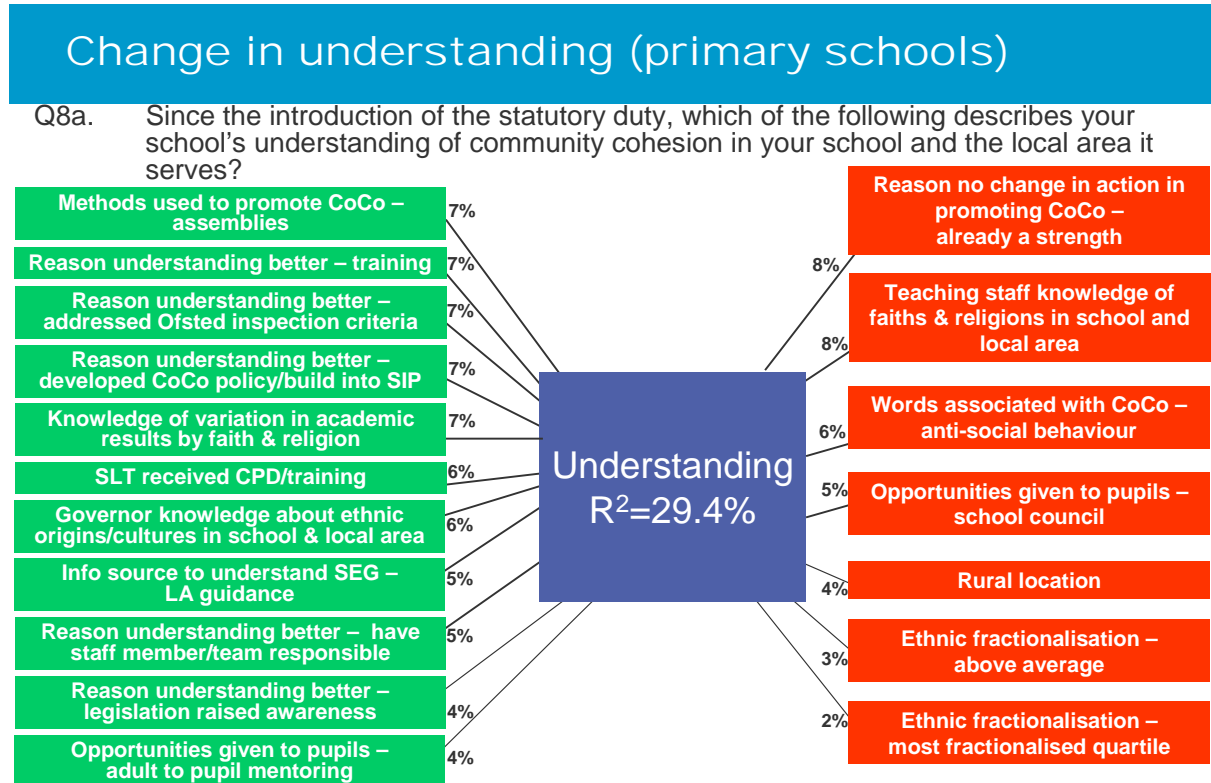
Change in understanding (primary schools)

Q8a. Since the introduction of the statutory duty, which of the following describes your school's understanding of community cohesion in your school and the local area it serves?

Methods used to promote CoCo – assemblies 7%

Reason understanding better – training 7%

Reason understanding better – addressed Ofsted inspection criteria 7%

Reason understanding better – developed CoCo policy/build into SIP 7%

Knowledge of variation in academic results by faith & religion 7%

SLT received CPD/training 6%

Governor knowledge about ethnic origins/cultures in school & local area 6%

Info source to understand SEG – LA guidance 5%

Reason understanding better – have staff member/team responsible 5%

Reason understanding better – legislation raised awareness 4%

Opportunities given to pupils – adult to pupil mentoring 4%

Understanding
$R^2$=29.4%

Reason no change in action in promoting CoCo – already a strength 8%

Teaching staff knowledge of faiths & religions in school and local area 8%

Words associated with CoCo – anti-social behaviour 6%

Opportunities given to pupils – school council 5%

Rural location 4%

Ethnic fractionalisation – above average 3%

Ethnic fractionalisation – most fractionalised quartile 2%